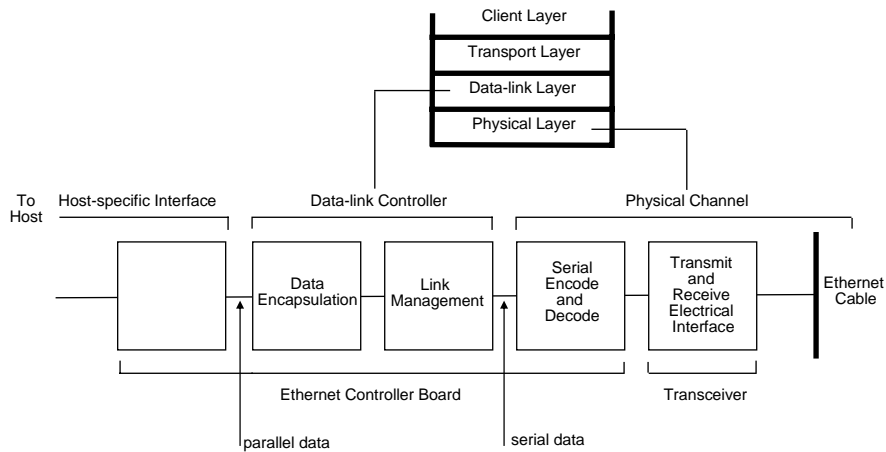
Client Layer
Transport Layer
Data-link Layer
Physical Layer

To Host

Host-specific Interface

Data-link Controller

Physical Channel

Data Encapsulation

Link Management

Serial Encode and Decode

Transmit and Receive Electrical Interface

Ethernet Cable

Ethernet Controller Board

Transceiver

parallel data

serial data